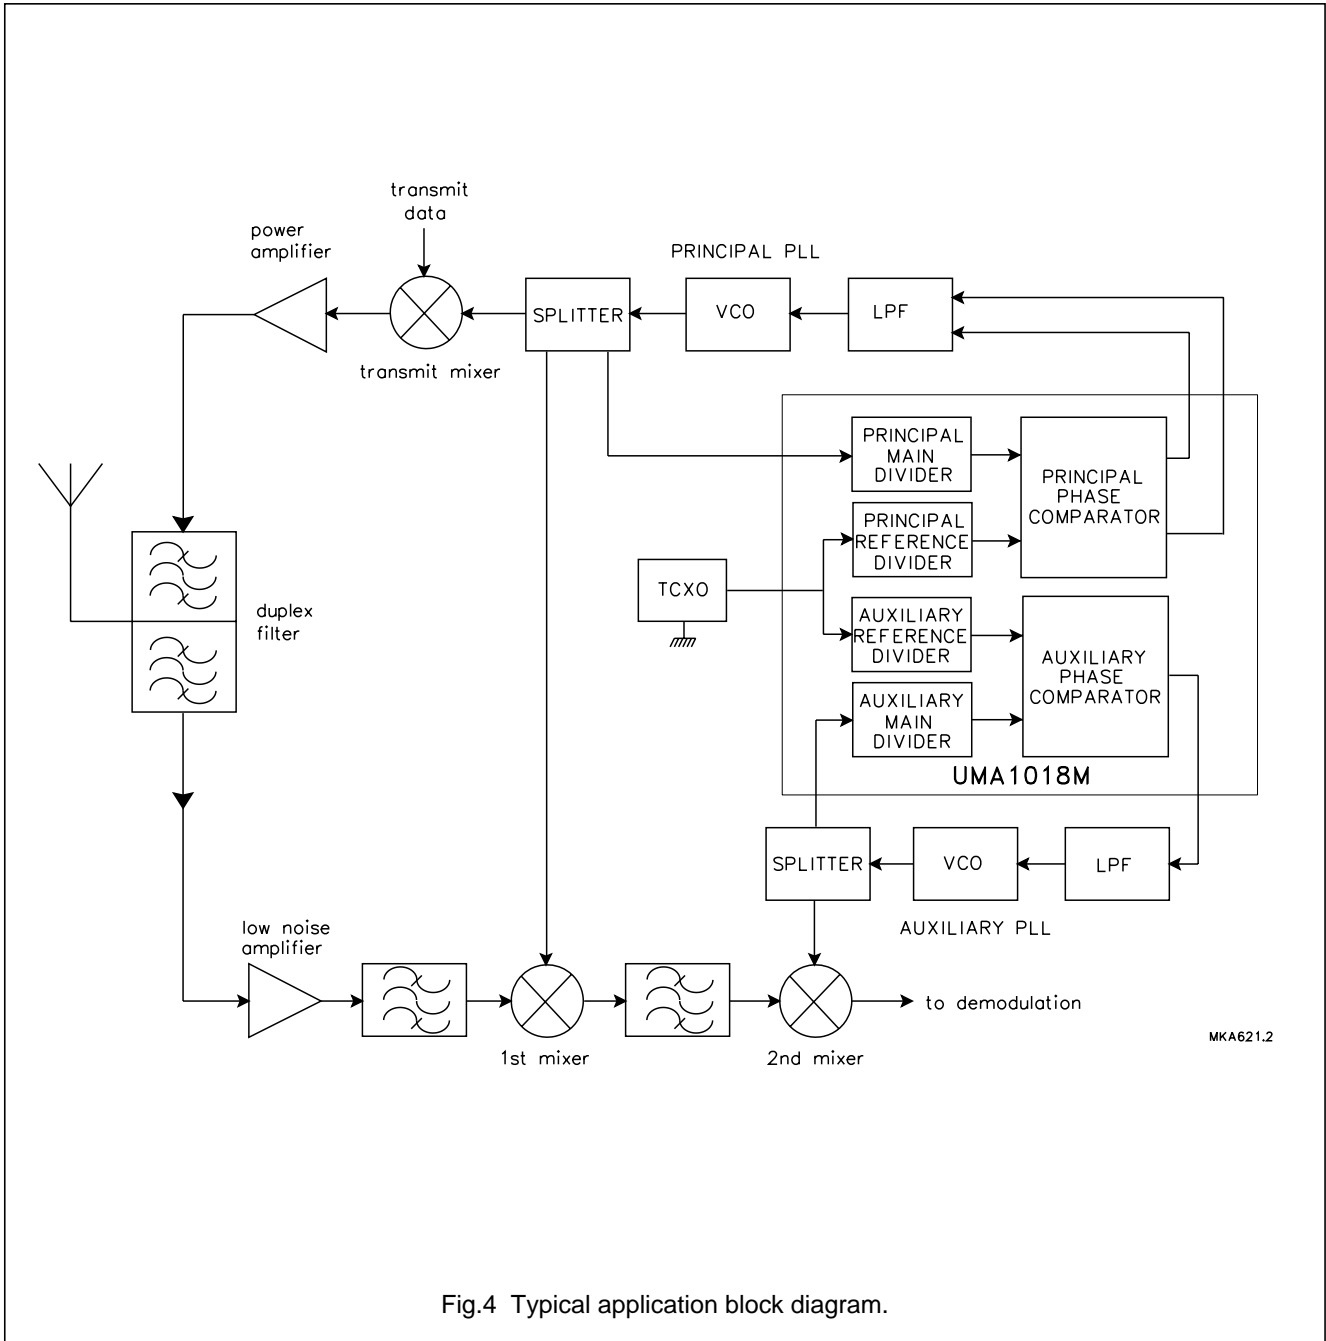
transmit data

power amplifier

PRINCIPAL PLL

SPLITTER

VCO

LPF

transmit mixer

PRINCIPAL MAIN DIVIDER

PRINCIPAL PHASE COMPARATOR

PRINCIPAL REFERENCE DIVIDER

TCXO

duplex filter

AUXILIARY REFERENCE DIVIDER

AUXILIARY PHASE COMPARATOR

AUXILIARY MAIN DIVIDER

UMA1018M

SPLITTER

VCO

LPF

AUXILIARY PLL

low noise amplifier

to demodulation

1st mixer

2nd mixer

MKA621.2

Fig.4 Typical application block diagram.